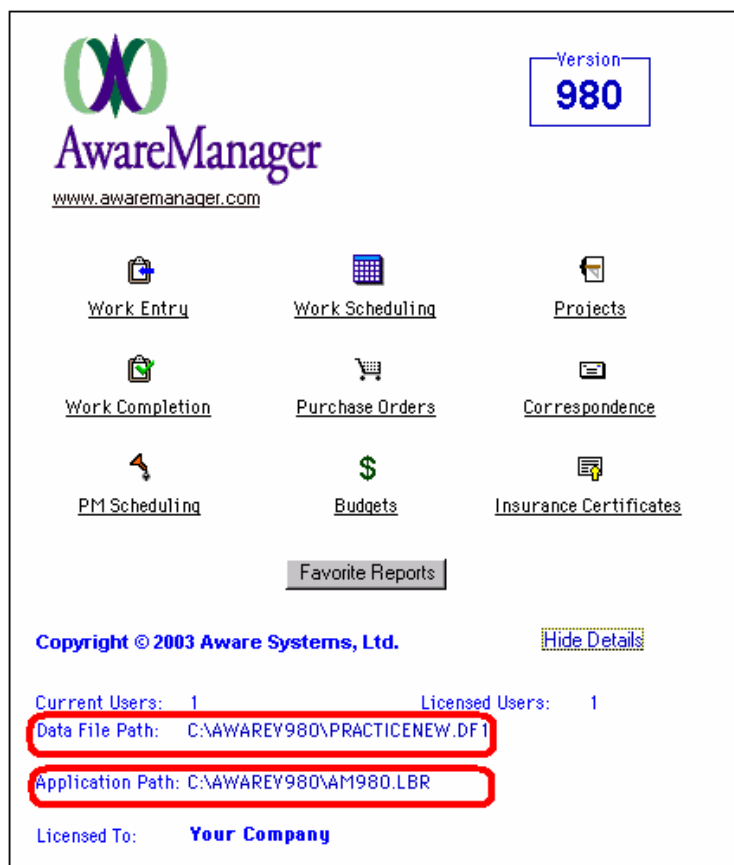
AwareManager
www.awaremanager.com

Version
980

Work Entry
Work Scheduling
Projects

Work Completion
Purchase Orders
Correspondence

PM Scheduling
$
Budgets
Insurance Certificates

Favorite Reports

Copyright © 2003 Aware Systems, Ltd.
Hide Details

Current Users: 1
Licensed Users: 1
Data File Path: C:\AWAREY980\PRACTICENEW.DF1
Application Path: C:\AWAREY980\AM980.LBR
Licensed To: Your Company